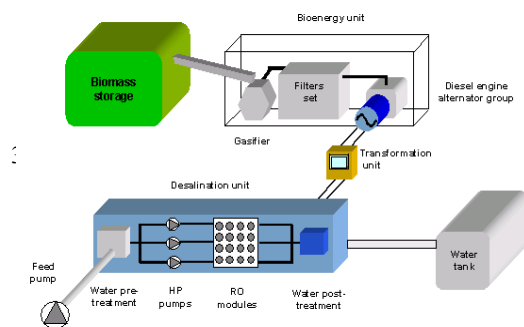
Bioenergy unit

Biomass storage

Filters set

Diesel engine alternator group

Gasifier

Transformation unit

Desalination unit

Water tank

Feed pump

Water pre-treatment

HP pumps

RO modules

Water post-treatment